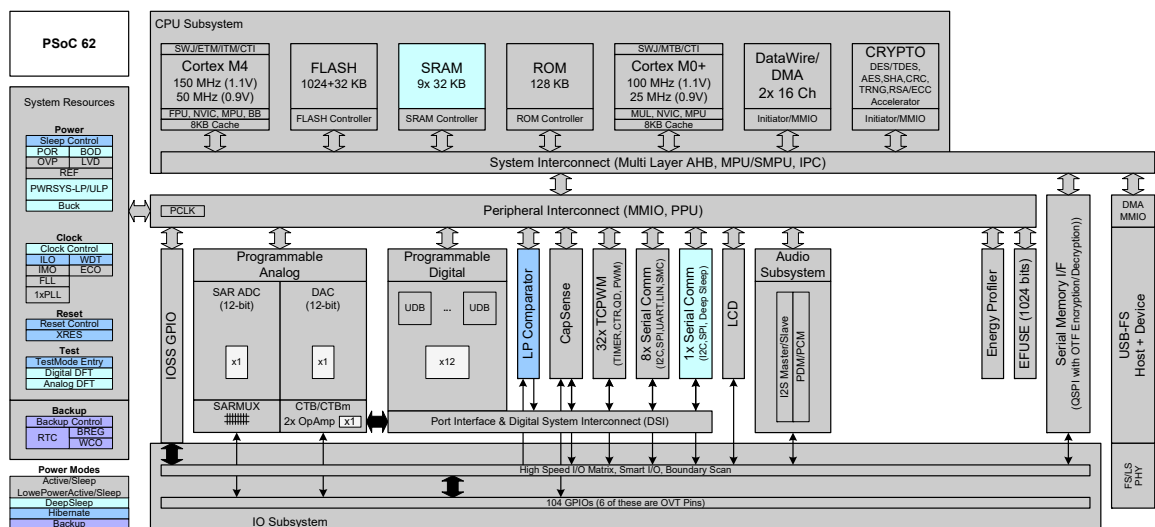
PSoC 62

System Resources

Power
Sleep Control
POR BOD
OVP LVD
REF
PWRSYS-LP/ULP
Buck

Clock
Clock Control
ILO WDT
IMO ECO
FLL
1xPLL

Reset
Reset Control
XRES

Test
TestMode Entry
Digital DFT
Analog DFT

Backup
Backup Control
RTC BREG
WCO

Power Modes
Active/Sleep
LowePowerActive/Sleep
DeepSleep
Hibernate
Backup

CPU Subsystem

SWJ/ETM/ITM/CTI
Cortex M4
150 MHz (1.1V)
50 MHz (0.9V)
FPU, NVIC, MPU, BB
8KB Cache

FLASH
1024+32 KB
FLASH Controller

SRAM
9x 32 KB
SRAM Controller

ROM
128 KB
ROM Controller

SWJ/MTB/CTI
Cortex M0+
100 MHz (1.1V)
25 MHz (0.9V)
MUL, NVIC, MPU
8KB Cache

DataWire/
DMA
2x 16 Ch
Initiator/MMIO

CRYPTO
DES/TDES,
AES,SHA,CRC,
TRNG,RSA/ECC
Accelerator
Initiator/MMIO

System Interconnect (Multi Layer AHB, MPU/SMPU, IPC)

PCLK
Peripheral Interconnect (MMIO, PPU)

DMA
MMIO

IOSS GPIO

Programmable
Analog
SAR ADC
(12-bit)
x1
SARMUX
DAC
(12-bit)
x1
CTB/CTBm
2x OpAmp x1

Programmable
Digital
UDB ... UDB
x12

LP Comparator
CapSense
32x TCPWM
(TIMER,CTR,QD, PWM)
8x Serial Comm
(I2C,SPI,UART,LIN,SMC)
1x Serial Comm
(I2C,SPI, Deep Sleep)
LCD

Audio
Subsystem
I2S Master/Slave
PDM/PCM

Energy Profiler
EFUSE (1024 bits)

Serial Memory I/F
(QSPI with OTF Encryption/Decryption)

USB-FS
Host + Device

Port Interface & Digital System Interconnect (DSI)

High Speed I/O Matrix, Smart I/O, Boundary Scan

104 GPIOs (6 of these are OVT Pins)

FS/LS
PHY

IO Subsystem